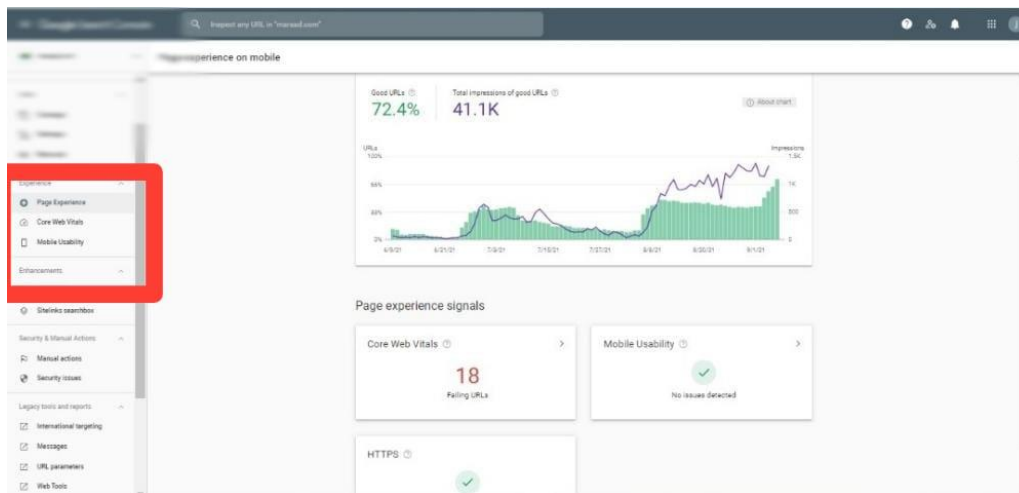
Google Search Console

Inspect any URL in "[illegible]"

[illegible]experience on mobile

Good URLs
72.4%

Total impressions of good URLs
41.1K

About chart

URLs
100%
66%
33%
0%

Impressions
1.5K
1K
500
0

6/9/21
6/21/21
7/3/21
7/15/21
7/27/21
8/8/21
8/20/21
9/1/21

Experience
Page Experience
Core Web Vitals
Mobile Usability

Enhancements

Sitelinks searchbox

Security & Manual Actions
Manual actions
Security issues

Legacy tools and reports
International targeting
Messages
URL parameters
Web Tools

Page experience signals

Core Web Vitals
18
Failing URLs

Mobile Usability
No issues detected

HTTPS